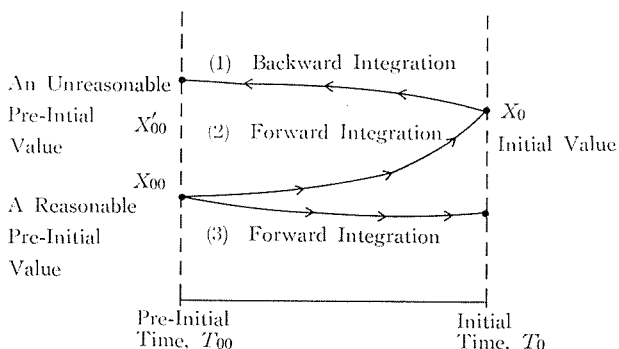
(1) Backward Integration

An Unreasonable Pre-Intial Value

$X'_{00}$

(2) Forward Integration

$X_0$

Initial Value

$X_{00}$

A Reasonable Pre-Initial Value

(3) Forward Integration

Pre-Initial Time, $T_{00}$

Initial Time, $T_0$